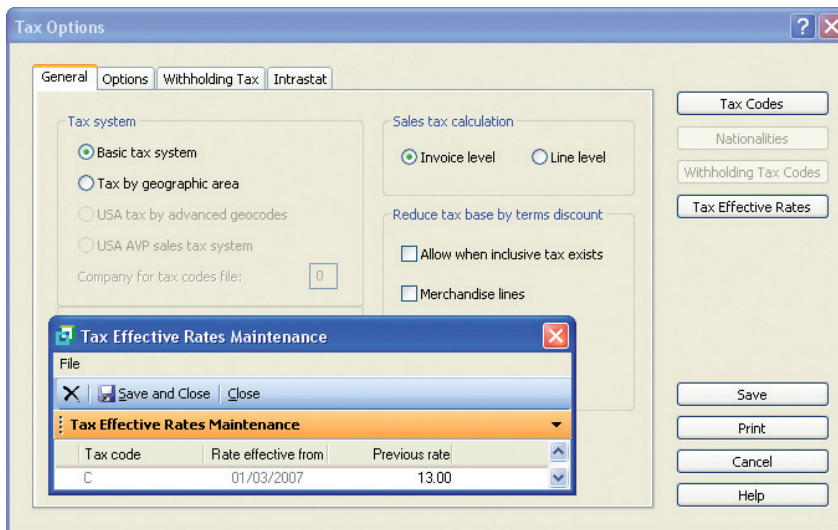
Tax Options

General | Options | Withholding Tax | Intrastat

Tax system
Basic tax system
Tax by geographic area
USA tax by advanced geocodes
USA AVP sales tax system
Company for tax codes file: 0

Sales tax calculation
Invoice level
Line level

Reduce tax base by terms discount
Allow when inclusive tax exists
Merchandise lines

Tax Codes
Nationalities
Withholding Tax Codes
Tax Effective Rates

Tax Effective Rates Maintenance
File
Save and Close | Close
Tax Effective Rates Maintenance

| Tax code | Rate effective from | Previous rate |
|---|---|---|
| C | 01/03/2007 | 13.00 |

Save
Print
Cancel
Help